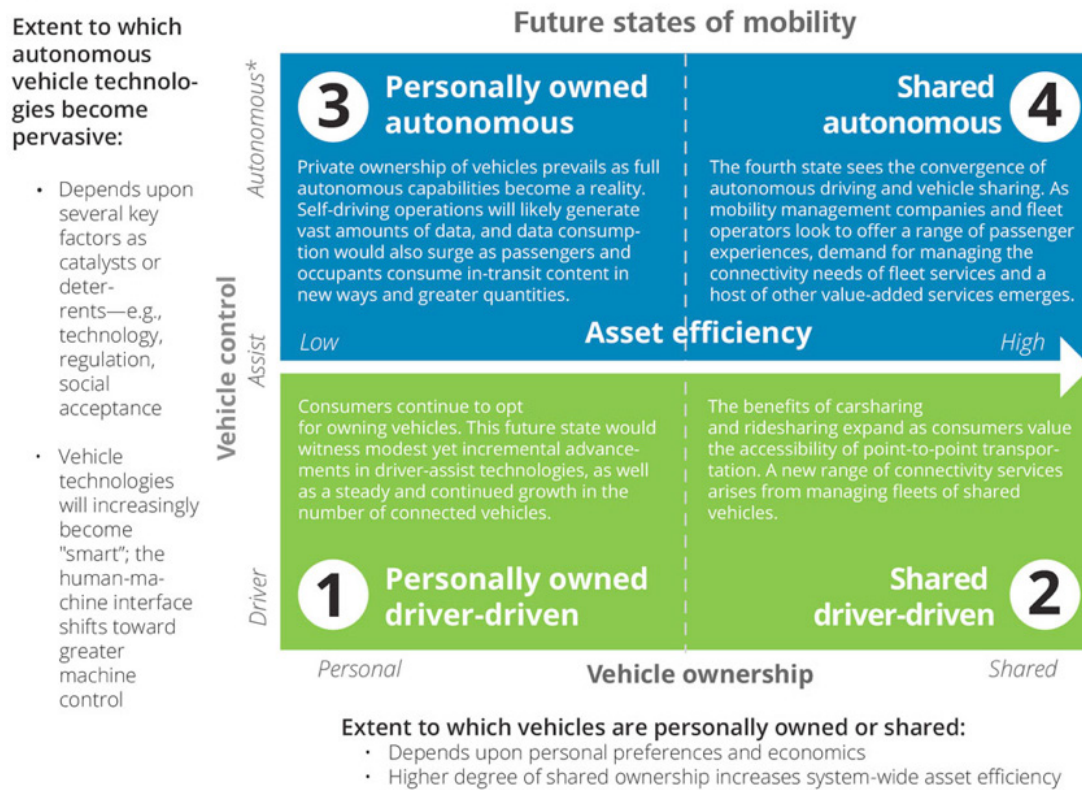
Extent to which autonomous vehicle technologies become pervasive:

- Depends upon several key factors as catalysts or deterrents—e.g., technology, regulation, social acceptance

- Vehicle technologies will increasingly become "smart"; the human-machine interface shifts toward greater machine control

Future states of mobility

Autonomous*

3 Personally owned autonomous

Private ownership of vehicles prevails as full autonomous capabilities become a reality. Self-driving operations will likely generate vast amounts of data, and data consumption would also surge as passengers and occupants consume in-transit content in new ways and greater quantities.

Shared autonomous 4

The fourth state sees the convergence of autonomous driving and vehicle sharing. As mobility management companies and fleet operators look to offer a range of passenger experiences, demand for managing the connectivity needs of fleet services and a host of other value-added services emerges.

Vehicle control

Assist

Low Asset efficiency High

Consumers continue to opt for owning vehicles. This future state would witness modest yet incremental advancements in driver-assist technologies, as well as a steady and continued growth in the number of connected vehicles.

The benefits of carsharing and ridesharing expand as consumers value the accessibility of point-to-point transportation. A new range of connectivity services arises from managing fleets of shared vehicles.

Driver

1 Personally owned driver-driven

Shared driver-driven 2

Personal Vehicle ownership Shared

Extent to which vehicles are personally owned or shared:
- Depends upon personal preferences and economics
- Higher degree of shared ownership increases system-wide asset efficiency